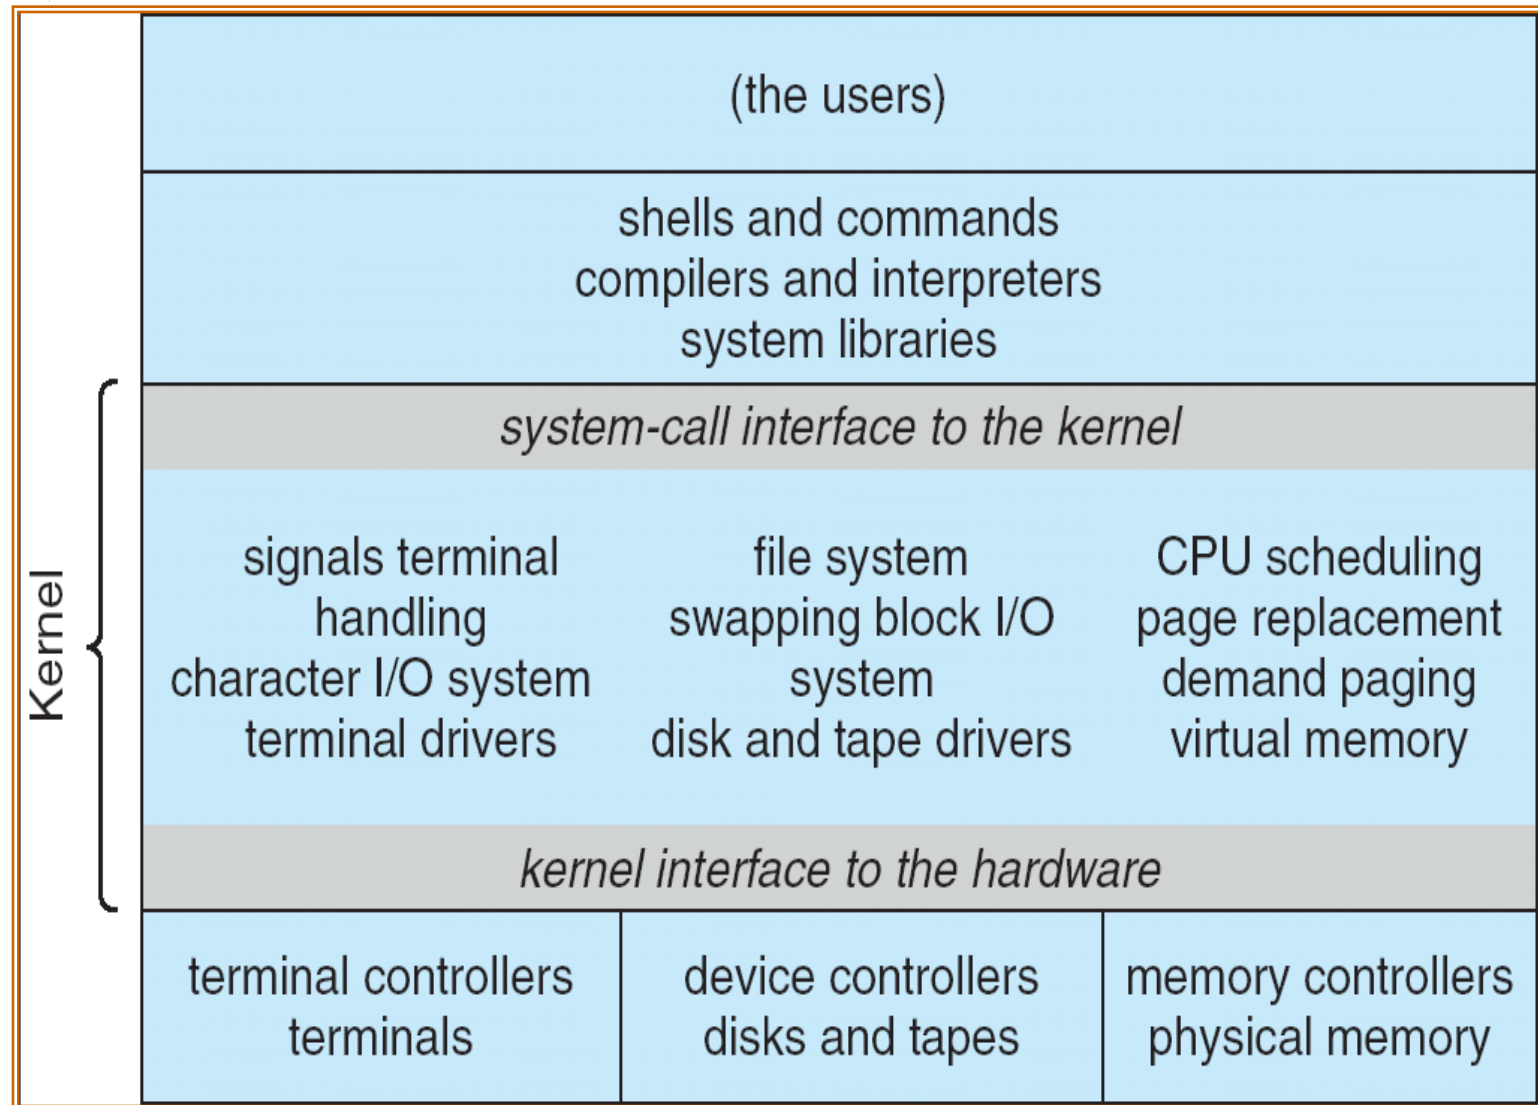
(the users)

shells and commands
compilers and interpreters
system libraries

system-call interface to the kernel

Kernel

signals terminal handling
character I/O system
terminal drivers

file system
swapping block I/O system
disk and tape drivers

CPU scheduling
page replacement
demand paging
virtual memory

kernel interface to the hardware

terminal controllers
terminals

device controllers
disks and tapes

memory controllers
physical memory